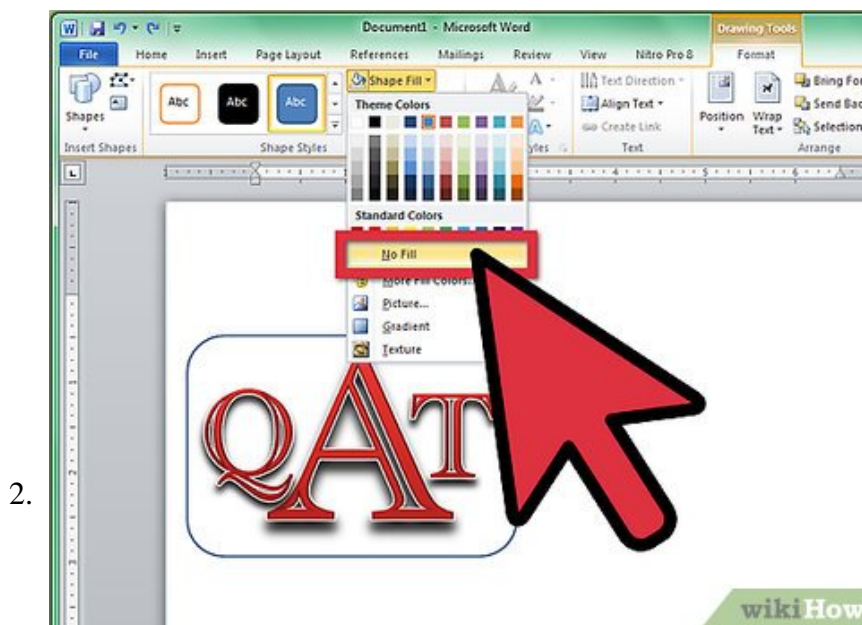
2.

Document1 - Microsoft Word

Drawing Tools

File Home Insert Page Layout References Mailings Review View Nitro Pro 8 Format

Shapes

Abc Abc Abc

Shape Fill

Theme Colors

Standard Colors

No Fill

More Fill Colors...

Picture...

Gradient

Texture

Text Direction

Align Text

Create Link

Position Wrap Text

Bring For

Send Bac

Selection

Insert Shapes Shape Styles yles Text Arrange

QAT

wikiHow